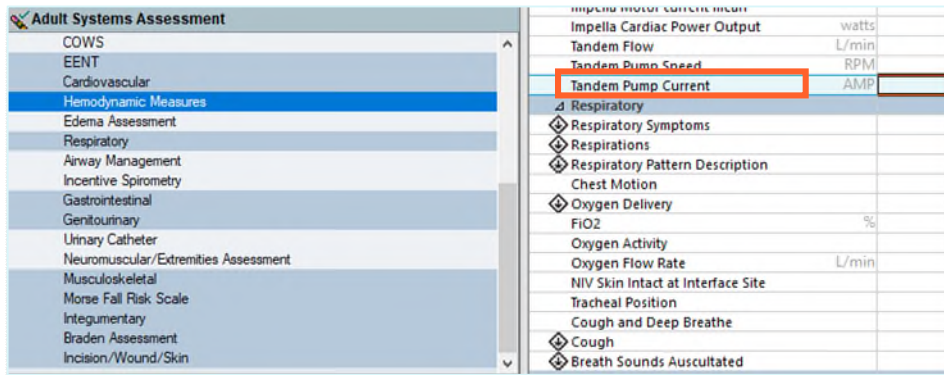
Adult Systems Assessment
COWS
EENT
Cardiovascular
Hemodynamic Measures
Edema Assessment
Respiratory
Airway Management
Incentive Spirometry
Gastrointestinal
Genitourinary
Urinary Catheter
Neuromuscular/Extremities Assessment
Musculoskeletal
Morse Fall Risk Scale
Integumentary
Braden Assessment
Incision/Wound/Skin

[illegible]
Impella Cardiac Power Output watts
Tandem Flow L/min
Tandem Pump Speed RPM
Tandem Pump Current AMP
Respiratory
Respiratory Symptoms
Respirations
Respiratory Pattern Description
Chest Motion
Oxygen Delivery
FiO2 %
Oxygen Activity
Oxygen Flow Rate L/min
NIV Skin Intact at Interface Site
Tracheal Position
Cough and Deep Breathe
Cough
Breath Sounds Auscultated